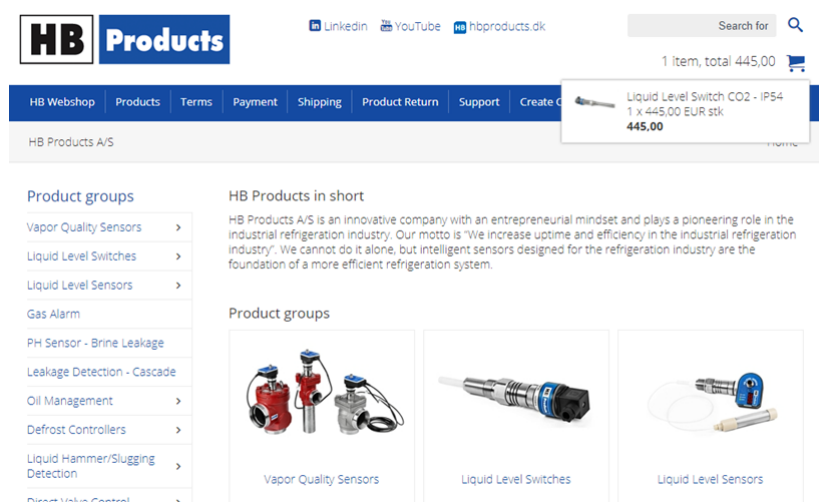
HB Products

Linkedin YouTube hbproducts.dk

Search for

1 item, total 445,00

HB Webshop | Products | Terms | Payment | Shipping | Product Return | Support | Create C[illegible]

Liquid Level Switch CO2 - IP54
1 x 445,00 EUR stk
445,00

HB Products A/S

Home

Product groups

Vapor Quality Sensors
Liquid Level Switches
Liquid Level Sensors
Gas Alarm
PH Sensor - Brine Leakage
Leakage Detection - Cascade
Oil Management
Defrost Controllers
Liquid Hammer/Slugging Detection
Direct Valve Control

HB Products in short

HB Products A/S is an innovative company with an entrepreneurial mindset and plays a pioneering role in the industrial refrigeration industry. Our motto is "We increase uptime and efficiency in the industrial refrigeration industry". We cannot do it alone, but intelligent sensors designed for the refrigeration industry are the foundation of a more efficient refrigeration system.

Product groups

Vapor Quality Sensors
Liquid Level Switches
Liquid Level Sensors